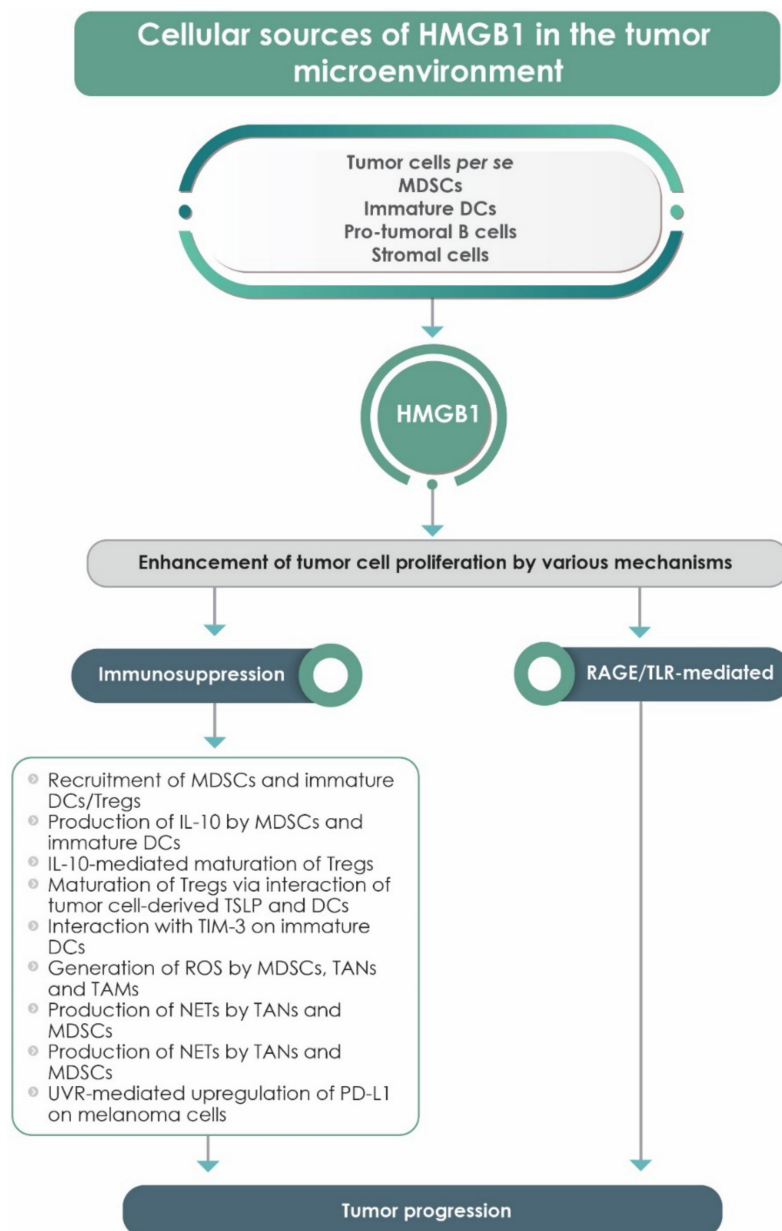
Cellular sources of HMGB1 in the tumor microenvironment

Tumor cells per se
MDSCs
Immature DCs
Pro-tumoral B cells
Stromal cells

HMGB1

Enhancement of tumor cell proliferation by various mechanisms

Immunosuppression

RAGE/TLR-mediated

- Recruitment of MDSCs and immature DCs/Tregs
- Production of IL-10 by MDSCs and immature DCs
- IL-10-mediated maturation of Tregs
- Maturation of Tregs via interaction of tumor cell-derived TSLP and DCs
- Interaction with TIM-3 on immature DCs
- Generation of ROS by MDSCs, TANs and TAMs
- Production of NETs by TANs and MDSCs
- Production of NETs by TANs and MDSCs
- UVR-mediated upregulation of PD-L1 on melanoma cells

Tumor progression